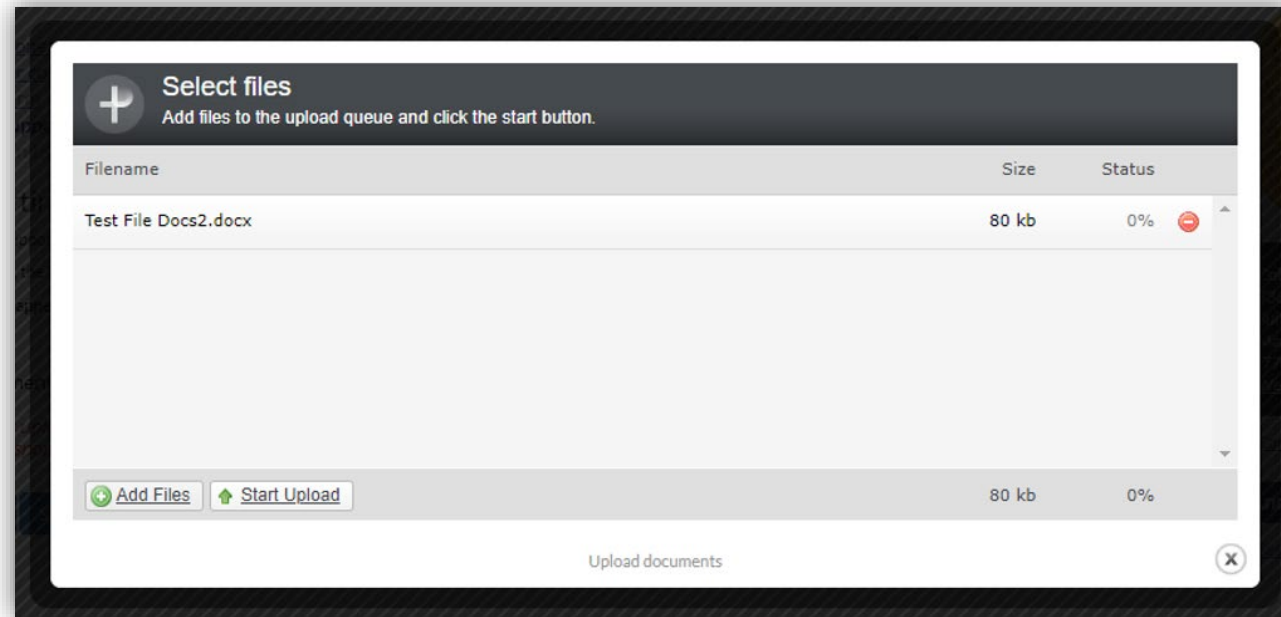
Select files
Add files to the upload queue and click the start button.

| Filename | Size | Status |
|---|---|---|
| Test File Docs2.docx | 80 kb | 0% |

Add Files Start Upload 80 kb 0%

Upload documents